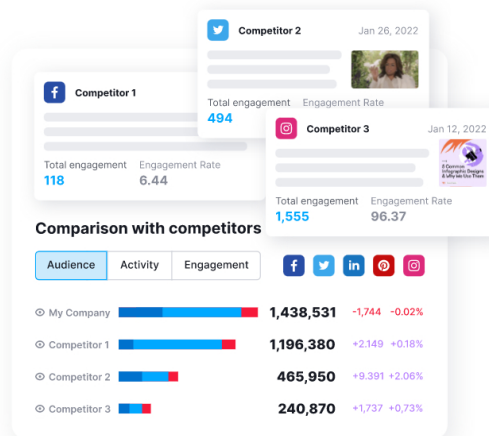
Competitor 2
Jan 26, 2022
Total engagement
494
Engagement Rate

Competitor 1
Total engagement
118
Engagement Rate
6.44

Competitor 3
Jan 12, 2022
Total engagement
1,555
Engagement Rate
96.37

Comparison with competitors

Audience
Activity
Engagement

| | | | |
|---|---|---|---|
| My Company | 1,438,531 | -1,744 | -0.02% |
| Competitor 1 | 1,196,380 | +2.149 | +0.18% |
| Competitor 2 | 465,950 | +9.391 | +2.06% |
| Competitor 3 | 240,870 | +1,737 | +0,73% |